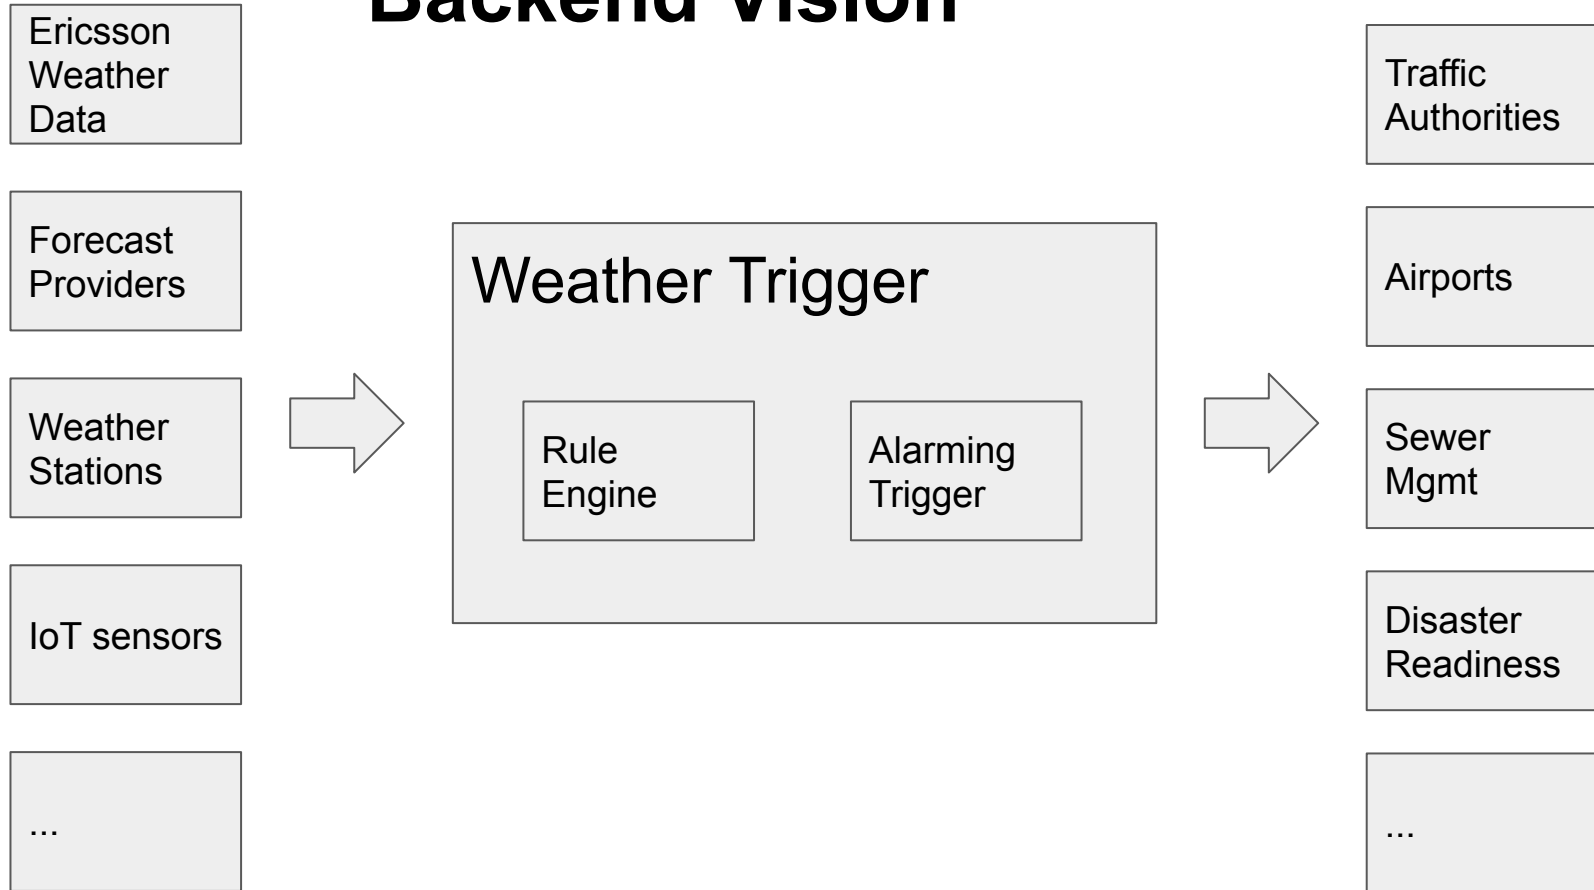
Backend Vision

Ericsson Weather Data

Forecast Providers

Weather Stations

IoT sensors

...

Weather Trigger

Rule Engine

Alarming Trigger

Traffic Authorities

Airports

Sewer Mgmt

Disaster Readiness

...